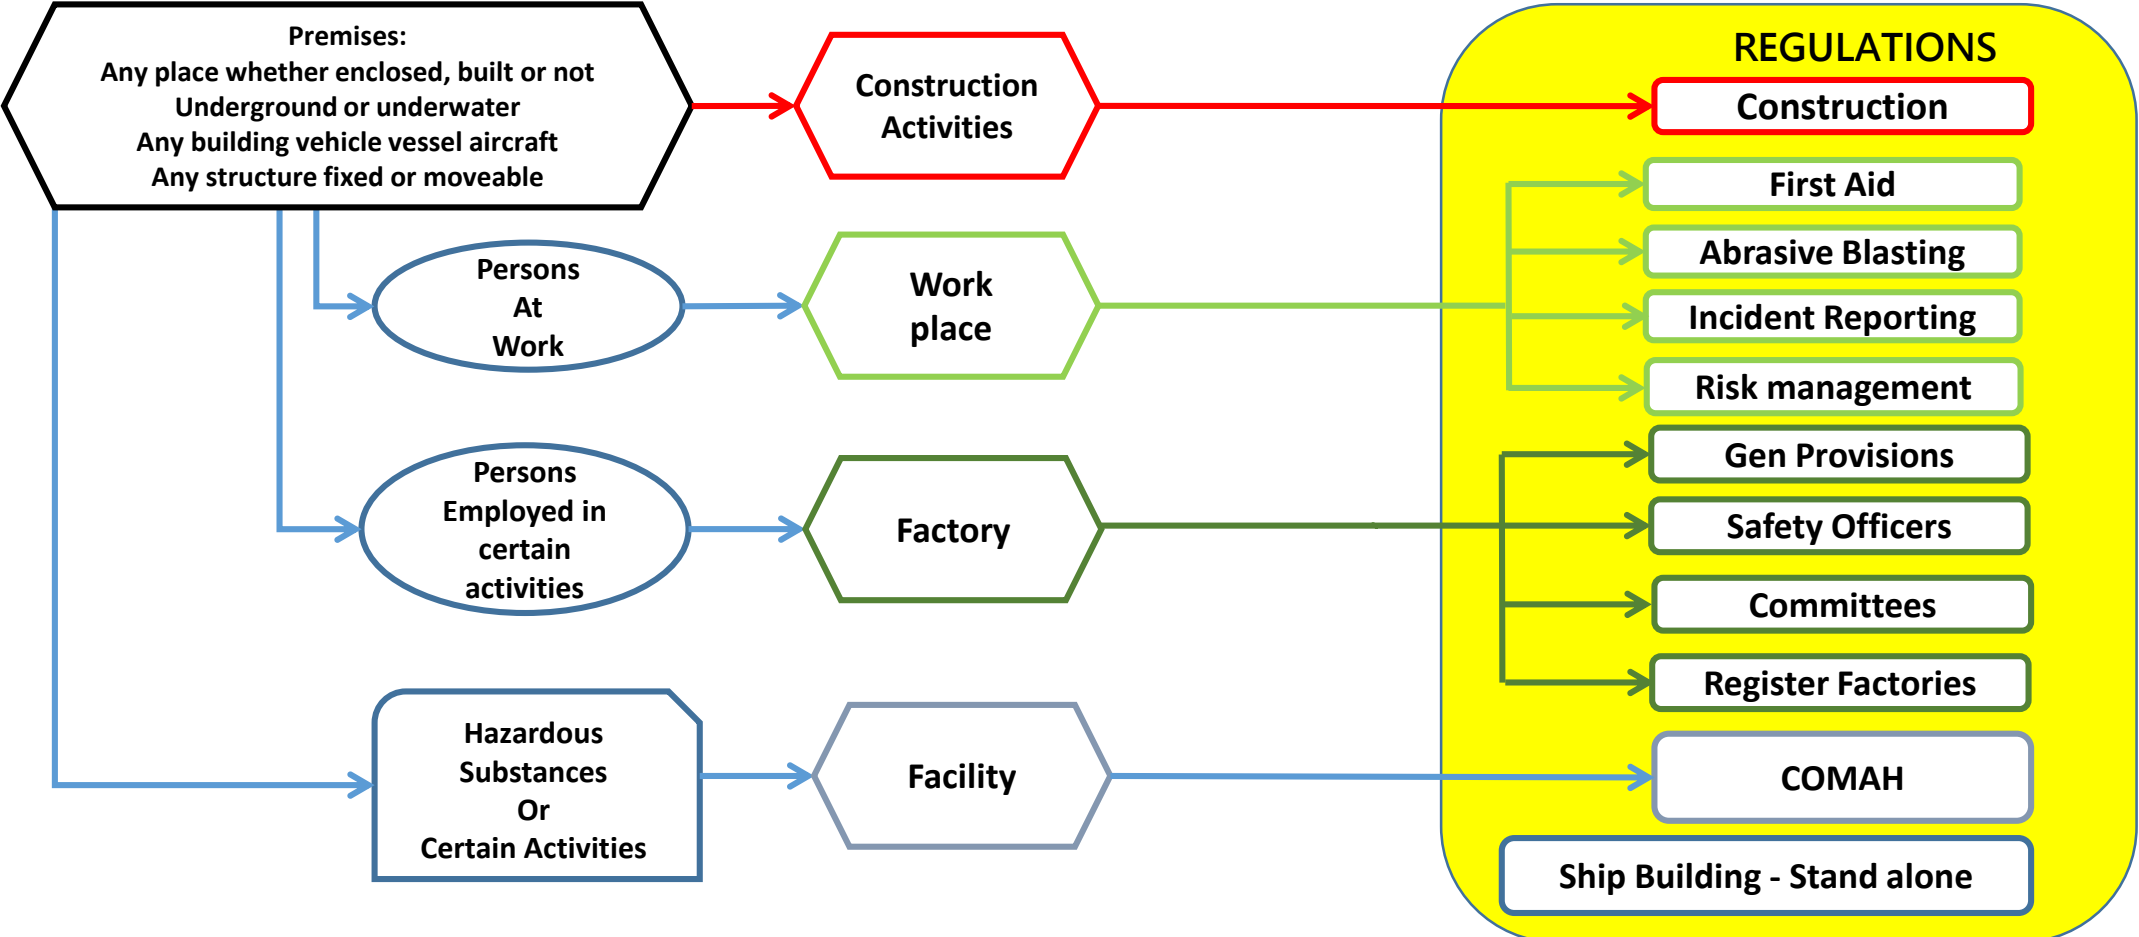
Premises:
Any place whether enclosed, built or not
Underground or underwater
Any building vehicle vessel aircraft
Any structure fixed or moveable

Construction Activities

REGULATIONS

Construction

Persons At Work

Work place

First Aid

Abrasive Blasting

Incident Reporting

Risk management

Persons Employed in certain activities

Factory

Gen Provisions

Safety Officers

Committees

Register Factories

Hazardous Substances Or Certain Activities

Facility

COMAH

Ship Building - Stand alone